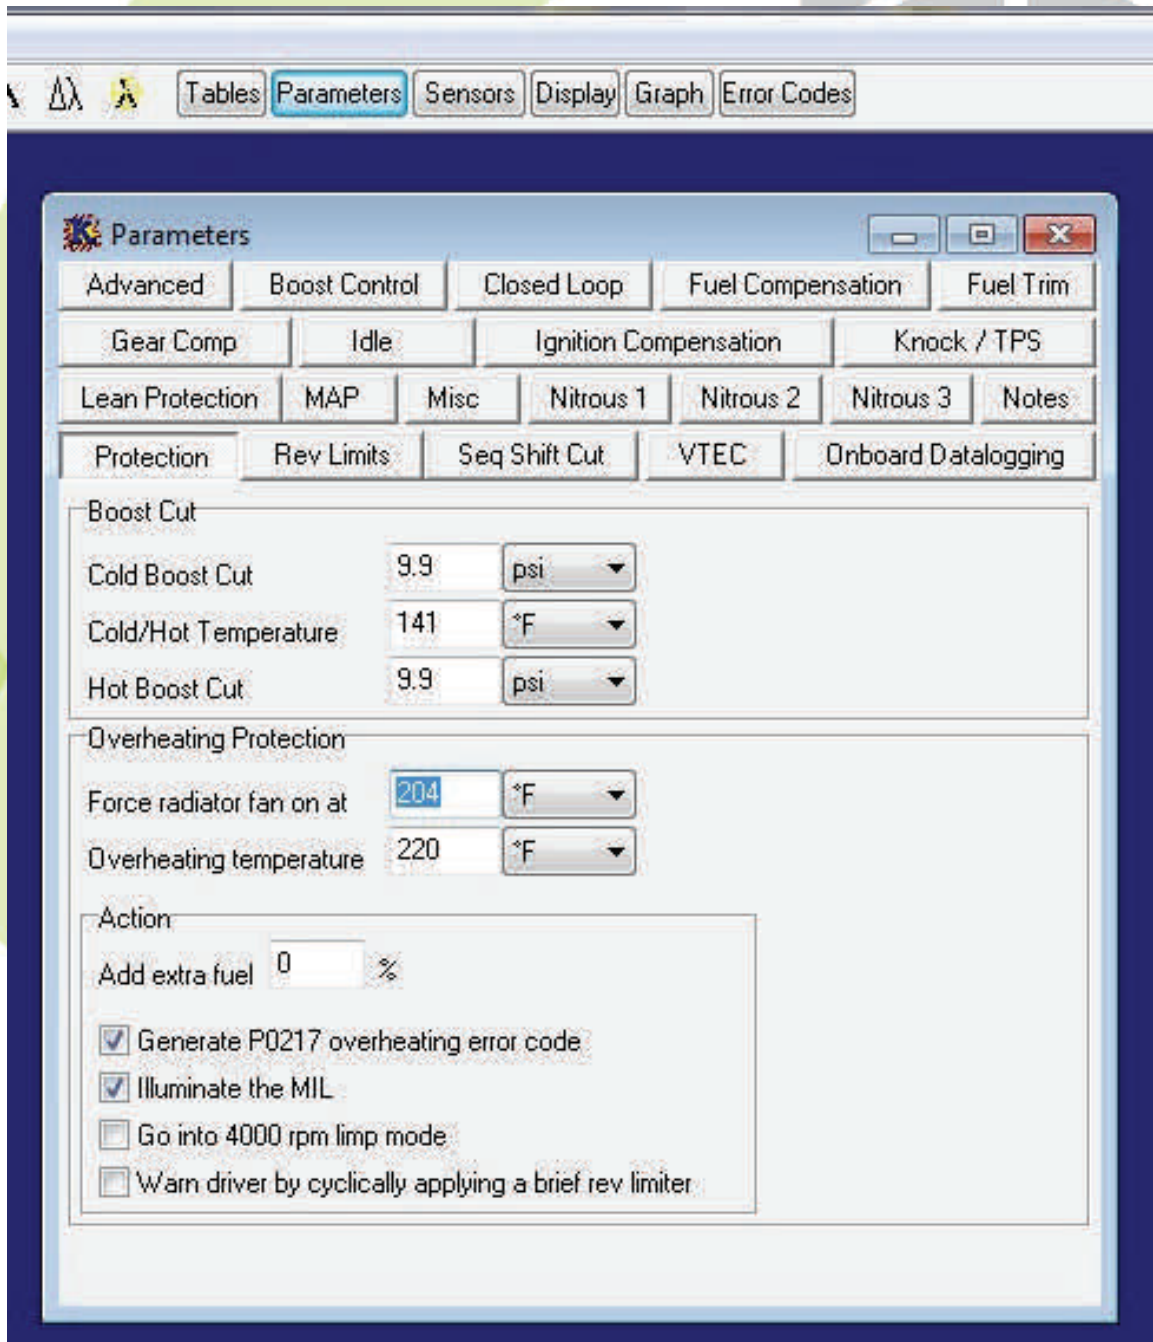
Tables Parameters Sensors Display Graph Error Codes

Parameters

Advanced | Boost Control | Closed Loop | Fuel Compensation | Fuel Trim
Gear Comp | Idle | Ignition Compensation | Knock / TPS
Lean Protection | MAP | Misc | Nitrous 1 | Nitrous 2 | Nitrous 3 | Notes
Protection | Rev Limits | Seq Shift Cut | VTEC | Onboard Datalogging

Boost Cut
Cold Boost Cut 9.9 psi
Cold/Hot Temperature 141 °F
Hot Boost Cut 9.9 psi

Overheating Protection
Force radiator fan on at 204 °F
Overheating temperature 220 °F

Action
Add extra fuel 0 %
Generate P0217 overheating error code
Illuminate the MIL
Go into 4000 rpm limp mode
Warn driver by cyclically applying a brief rev limiter